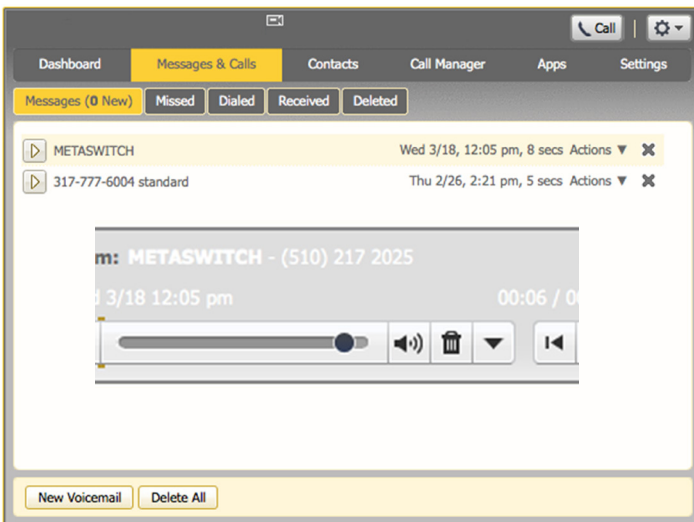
Call

Dashboard
Messages & Calls
Contacts
Call Manager
Apps
Settings

Messages (0 New)
Missed
Dialed
Received
Deleted

METASWITCH
Wed 3/18, 12:05 pm, 8 secs Actions ▼

317-777-6004 standard
Thu 2/26, 2:21 pm, 5 secs Actions ▼

m: METASWITCH - (510) 217 2025
d 3/18 12:05 pm
00:06 / 0

New Voicemail
Delete All